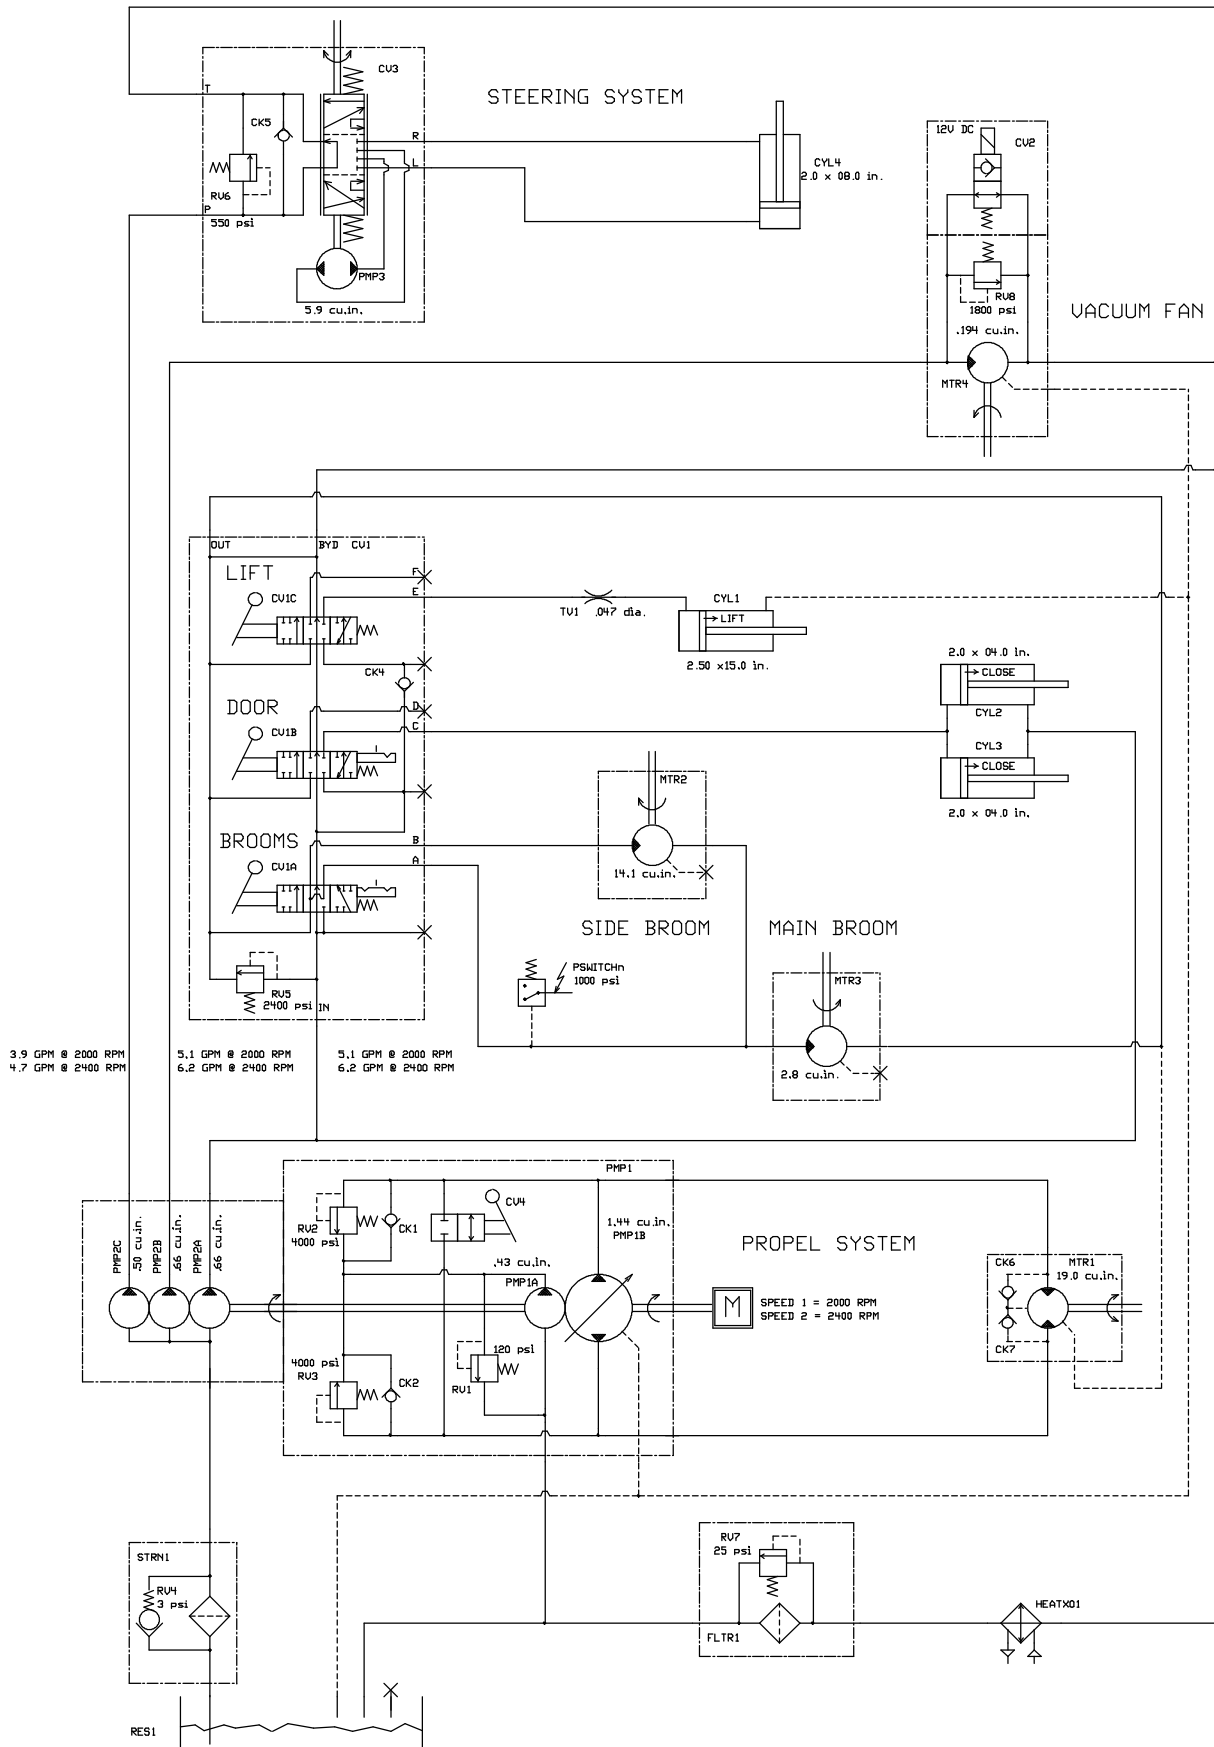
STEERING SYSTEM

CV3
T
CK5
R
L
RV6
P
550 psi
PMP3
5.9 cu.in.

CYL4
2.0 x 08.0 in.

12V DC
CV2
RV8
1800 psi
VACUUM FAN
.194 cu.in.
MTR4

OUT
BYD
CV1
LIFT
F
E
CV1C
TV1
.047 dia.
CYL1
LIFT
2.50 x15.0 in.
CK4
DOOR
D
C
CV1B
2.0 x 04.0 in.
CLOSE
CYL2
CYL3
CLOSE
2.0 x 04.0 in.
MTR2
BROOMS
B
A
CV1A
14.1 cu.in.
SIDE BROOM
MAIN BROOM
PSWITCHn
1000 psi
MTR3
RV5
2400 psi
IN
2.8 cu.in.

3.9 GPM @ 2000 RPM
4.7 GPM @ 2400 RPM
5.1 GPM @ 2000 RPM
6.2 GPM @ 2400 RPM
5.1 GPM @ 2000 RPM
6.2 GPM @ 2400 RPM

PMP1
CV4
RV2
4000 psi
CK1
1.44 cu.in.
PMP1B
PROPEL SYSTEM
PMP2C
.50 cu.in.
PMP2B
.66 cu.in.
PMP2A
.66 cu.in.
.43 cu.in.
PMP1A
M
SPEED 1 = 2000 RPM
SPEED 2 = 2400 RPM
CK6
MTR1
19.0 cu.in.
CK7
4000 psi
RV3
CK2
120 psi
RV1

STRN1
RV4
3 psi
RV7
25 psi
FLTR1
HEATX01
RES1